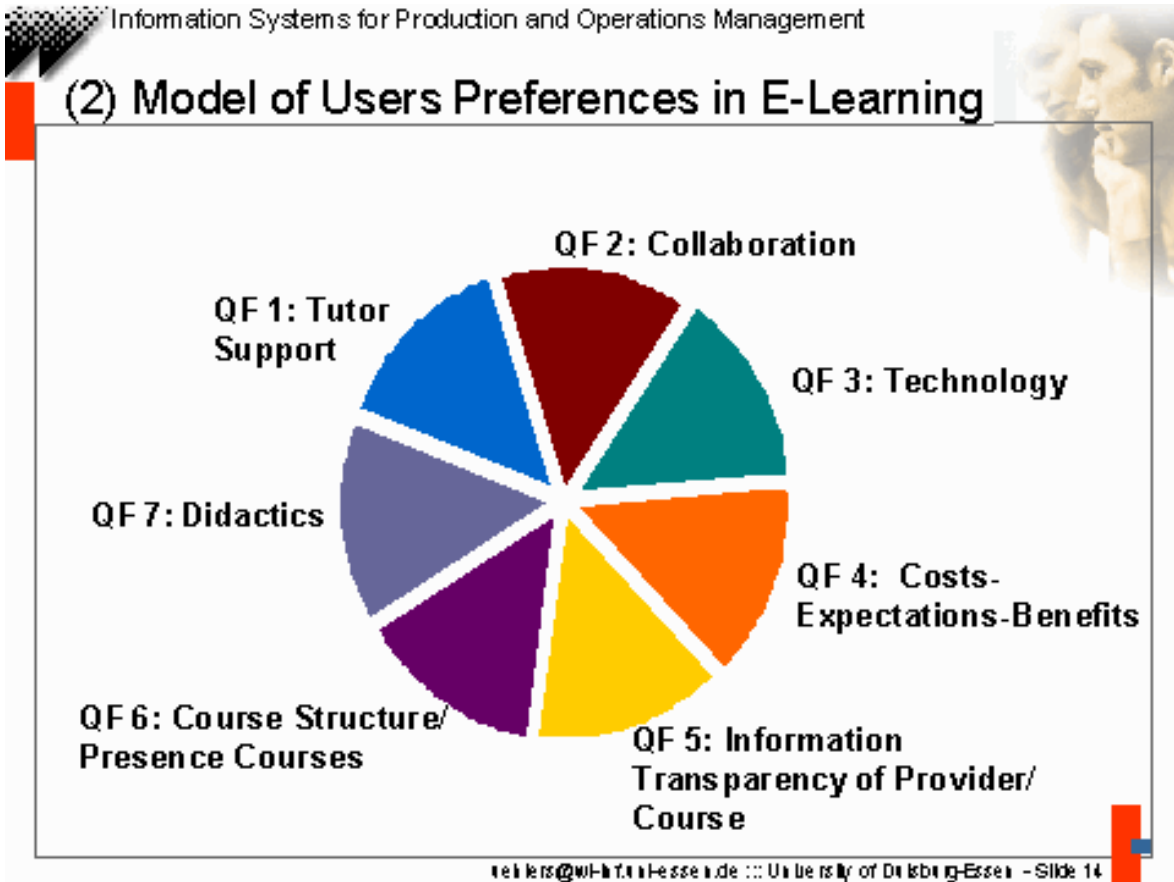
Information Systems for Production and Operations Management

(2) Model of Users Preferences in E-Learning

QF 2: Collaboration

QF 1: Tutor Support

QF 3: Technology

QF 7: Didactics

QF 4: Costs-Expectations-Benefits

QF 6: Course Structure/ Presence Courses

QF 5: Information Transparency of Provider/ Course

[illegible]ehlers@wi-inf.uni-essen.de ::: University of Duisburg-Essen - Slide 14